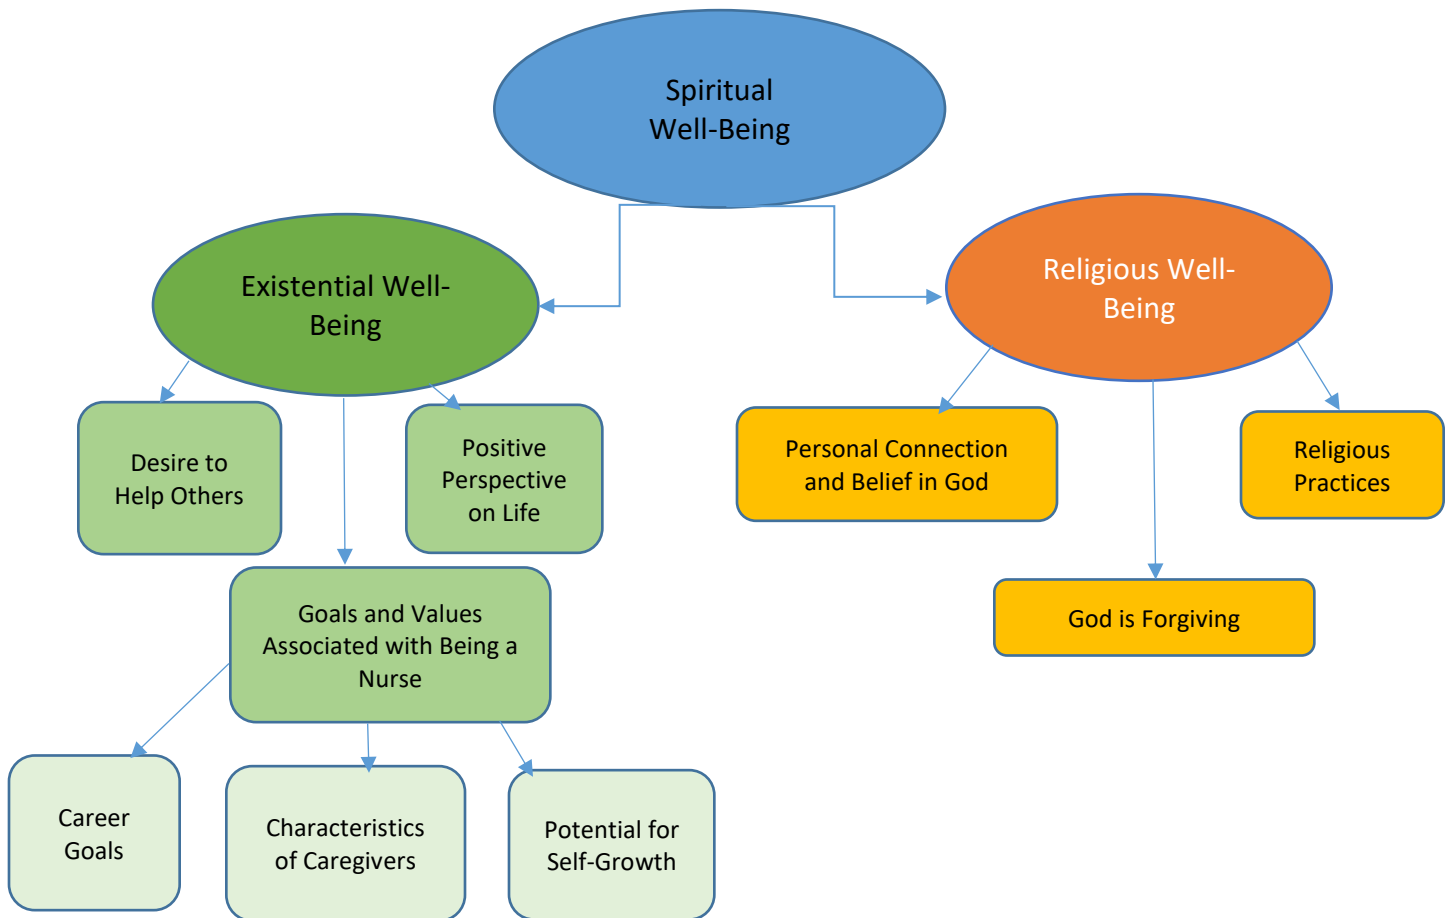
Spiritual Well-Being

Existential Well-Being

Religious Well-Being

Desire to Help Others

Positive Perspective on Life

Personal Connection and Belief in God

Religious Practices

God is Forgiving

Goals and Values Associated with Being a Nurse

Career Goals

Characteristics of Caregivers

Potential for Self-Growth